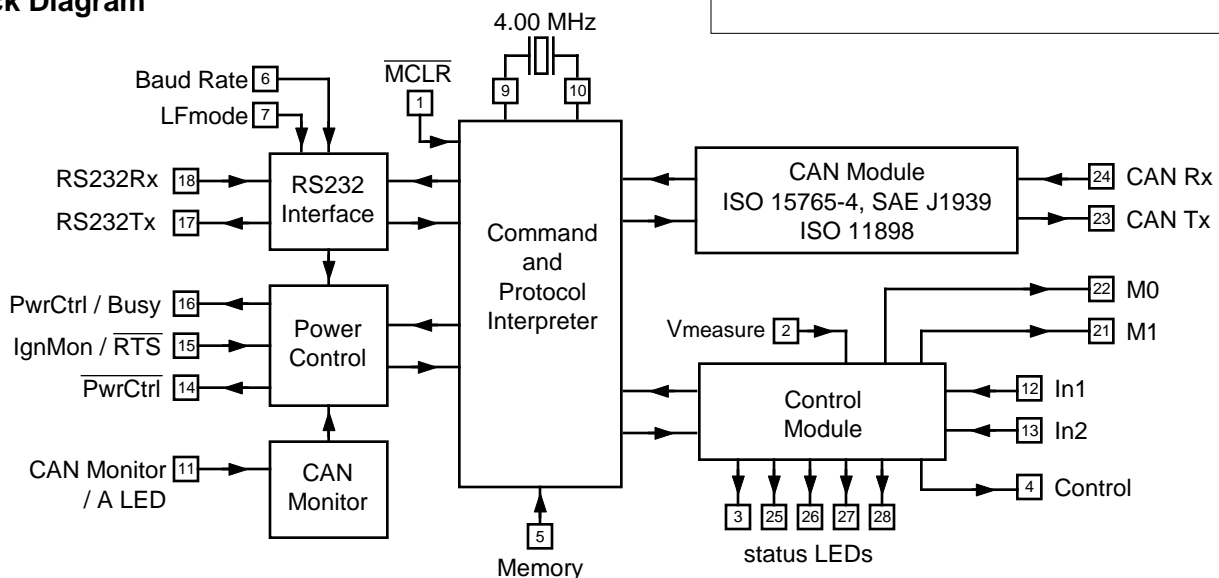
k Diagram

4.00 MHz

$\overline{MCLR}$

1

9

10

Baud Rate 6

LFmode 7

RS232Rx 18

RS232Tx 17

RS232 Interface

Command and Protocol Interpreter

CAN Module
ISO 15765-4, SAE J1939
ISO 11898

24 CAN Rx

23 CAN Tx

PwrCtrl / Busy 16

IgnMon / $\overline{RTS}$ 15

$\overline{PwrCtrl}$ 14

Power Control

22 M0

21 M1

Vmeasure 2

Control Module

12 In1

13 In2

CAN Monitor 11
/ A LED

CAN Monitor

4 Control

5

Memory

3 25 26 27 28

status LEDs